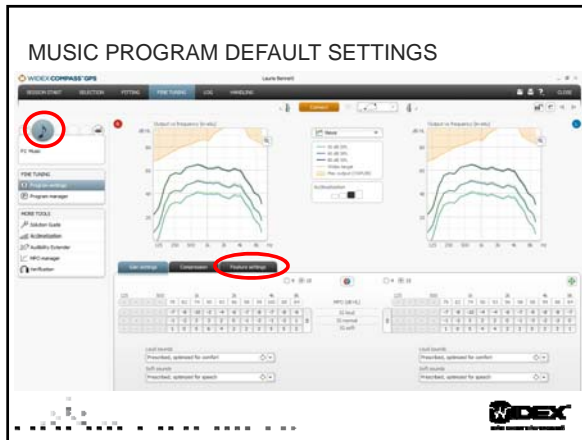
MUSIC PROGRAM DEFAULT SETTINGS

WIDEX COMPASS GPS

Laura Bennett

SESSION START SELECTION FITTING FINE TUNING LOG HANDLING CLOSE

Connect

P2 Music

FINE TUNING
Program settings
Program manager

MORE TOOLS
Solution Guide
Acclimatization
Audibility Extender
MPO manager
Verification

Output vs frequency [dB SPL]

None

Acclimatization

Output vs frequency [dB SPL]

Gain settings Compression Feature settings

MPO [dB HL]

Loud sounds
Prescribed, optimized for comfort
Soft sounds
Prescribed, optimized for speech

Loud sounds
Prescribed, optimized for comfort
Soft sounds
Prescribed, optimized for speech

WIDEX